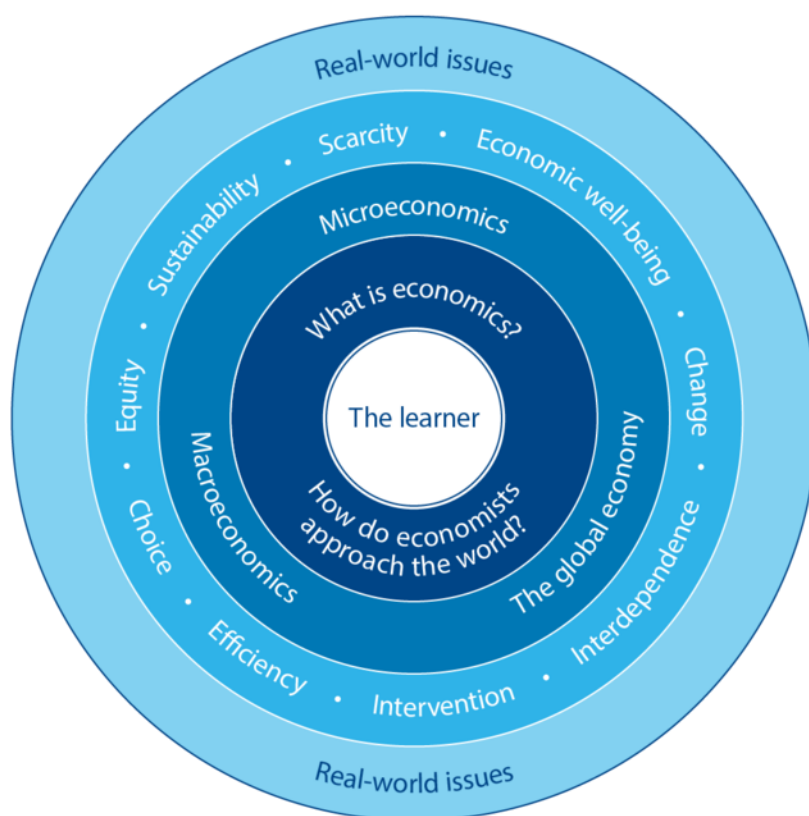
Real-world issues

Scarcity • Economic well-being • Change • Interdependence • Intervention • Efficiency • Choice • Equity • Sustainability •

Microeconomics

The global economy

Macroeconomics

What is economics?

The learner

How do economists approach the world?

Real-world issues